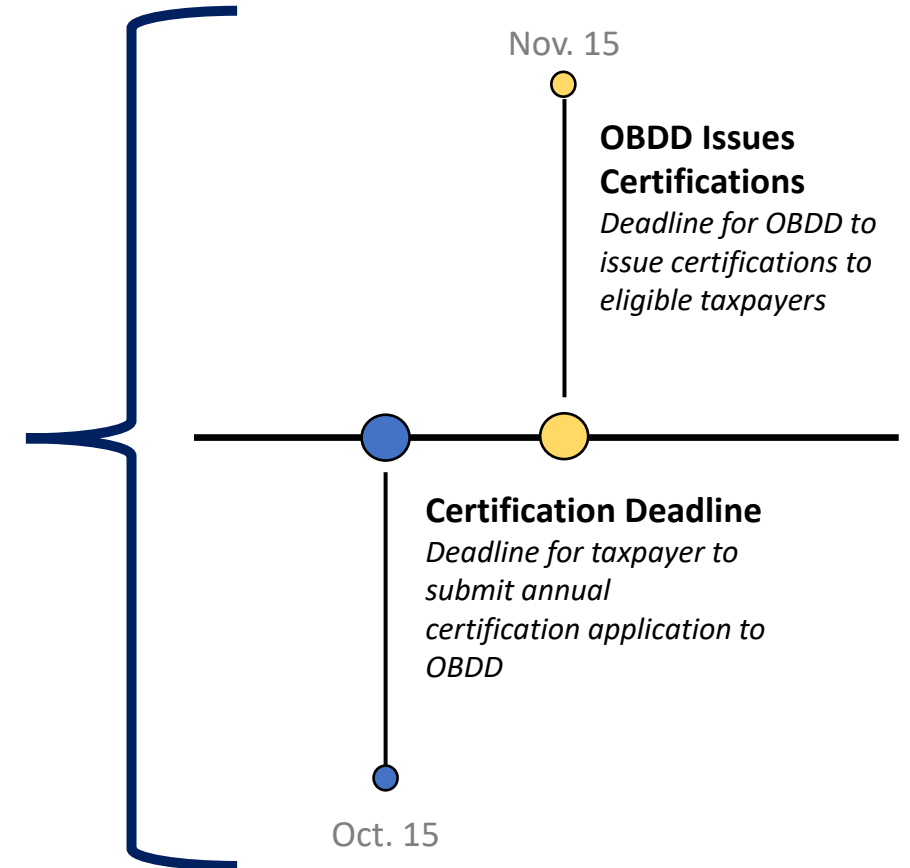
Nov. 15

**OBDD Issues Certifications**
*Deadline for OBDD to issue certifications to eligible taxpayers*

**Certification Deadline**
*Deadline for taxpayer to submit annual certification application to OBDD*

Oct. 15